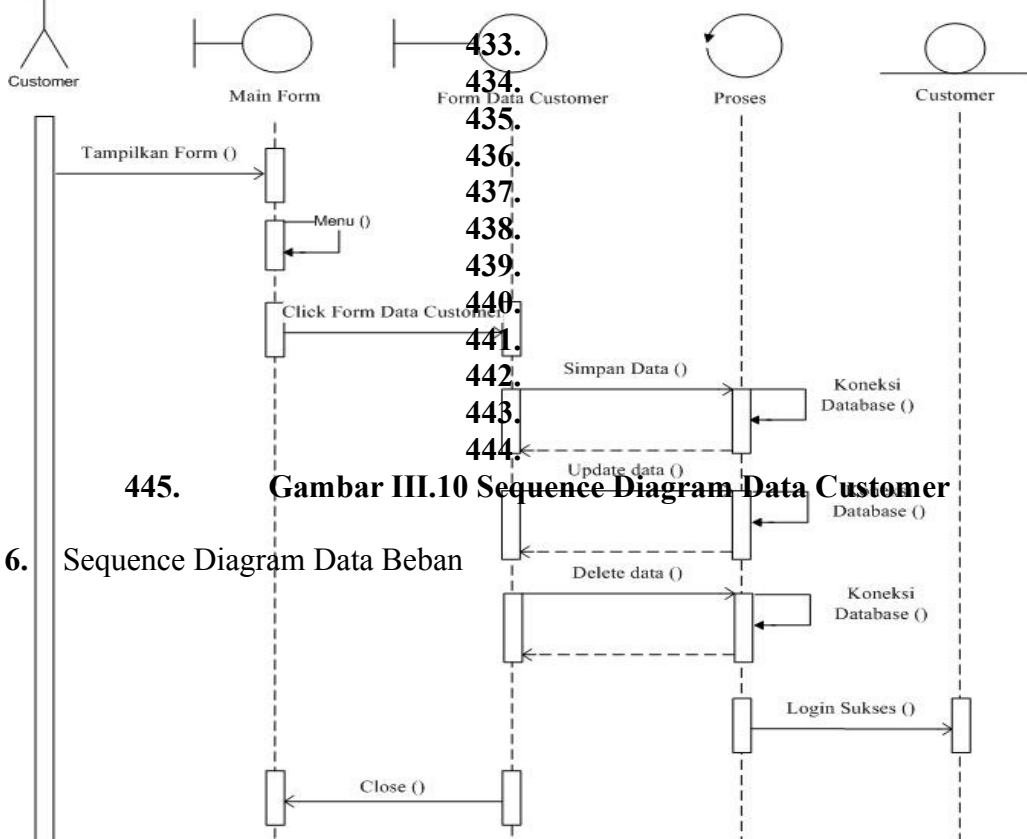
Customer
Main Form
Form Data Customer
Proses
Customer

433.
434.
435.
436.
437.
438.
439.
440.
441.
442.
443.
444.

Tampilkan Form ()
Menu ()
Click Form Data Customer
Simpan Data ()
Koneksi Database ()
Update data ()
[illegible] Database ()
Delete data ()
Koneksi Database ()
Login Sukses ()
Close ()

445. Gambar III.10 Sequence Diagram Data Customer

6. Sequence Diagram Data Beban